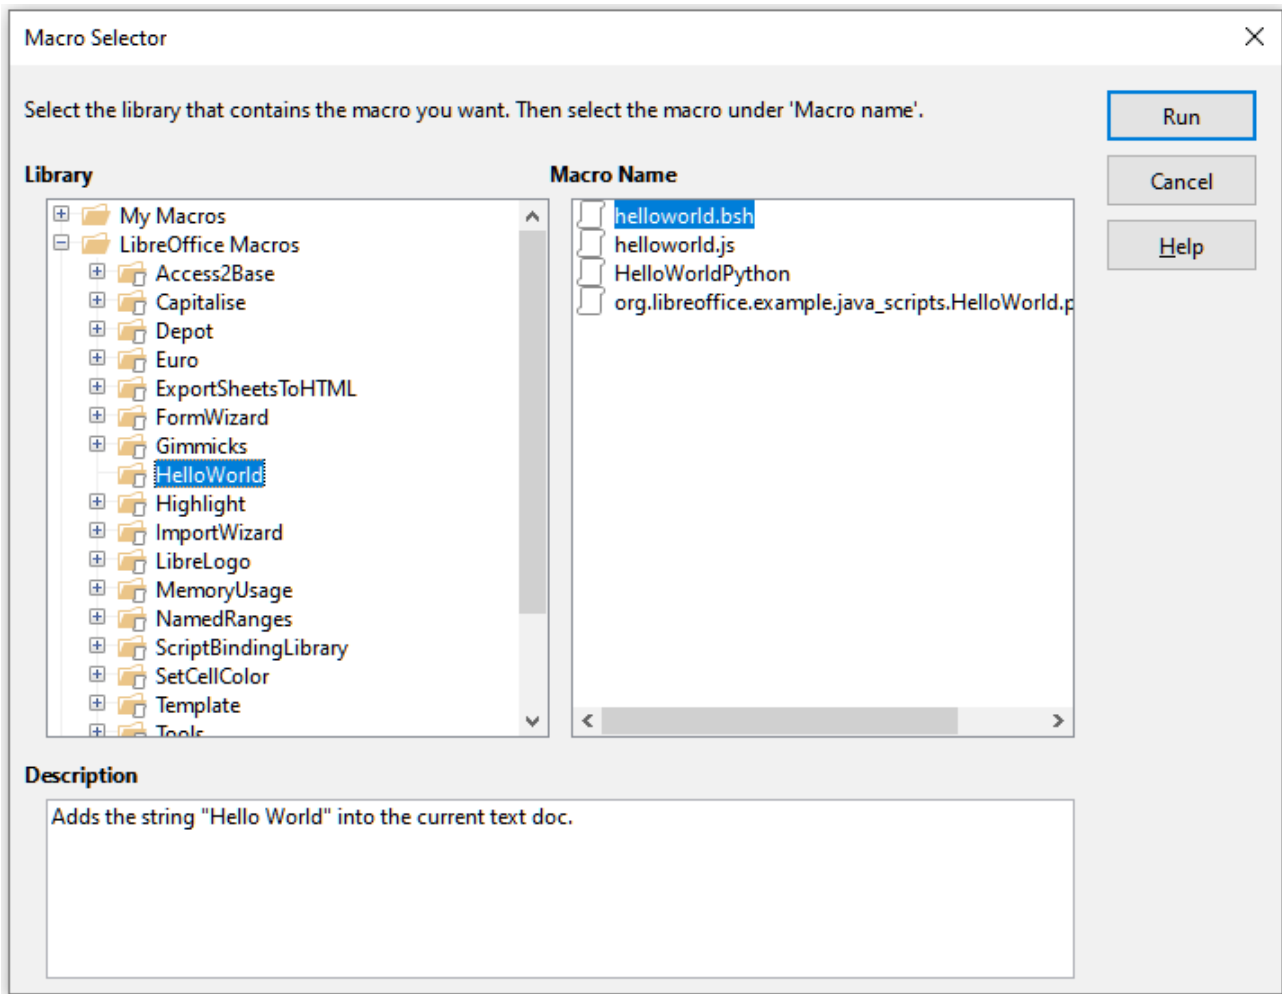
Macro Selector

Select the library that contains the macro you want. Then select the macro under 'Macro name'.

Run

Cancel

Help

Library

My Macros
LibreOffice Macros
Access2Base
Capitalise
Depot
Euro
ExportSheetsToHTML
FormWizard
Gimmicks
HelloWorld
Highlight
ImportWizard
LibreLogo
MemoryUsage
NamedRanges
ScriptBindingLibrary
SetCellColor
Template
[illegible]

Macro Name

helloworld.bsh
helloworld.js
HelloWorldPython
org.libreoffice.example.java_scripts.HelloWorld.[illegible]

Description

Adds the string "Hello World" into the current text doc.